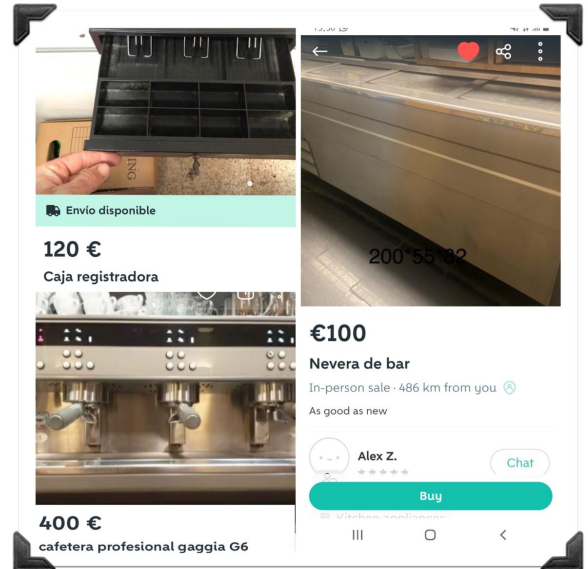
Envío disponible

120 €

Caja registradora

400 €

cafetera profesional gaggia G6

200*55*82

€100

Nevera de bar

In-person sale · 486 km from you

As good as new

Alex Z.

Chat

Buy

Kitchen appliances